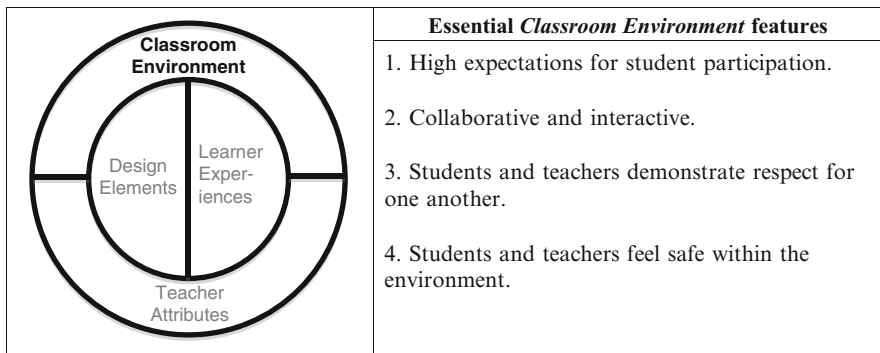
Classroom Environment

Design Elements

Learner Experiences

Teacher Attributes

**Essential *Classroom Environment* features**

1. High expectations for student participation.

2. Collaborative and interactive.

3. Students and teachers demonstrate respect for one another.

4. Students and teachers feel safe within the environment.